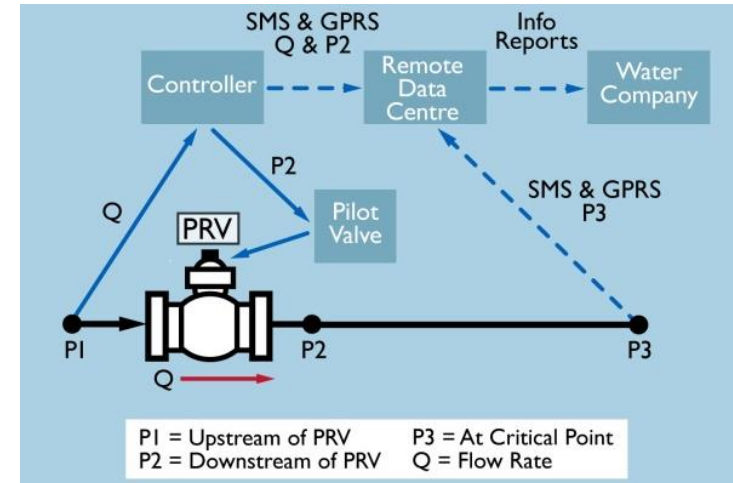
SMS & GPRS
Q & P2

Info
Reports

Controller

Remote
Data
Centre

Water
Company

P2

Q

SMS & GPRS
P3

PRV

Pilot
Valve

P1

P2

P3

Q

P1 = Upstream of PRV
P2 = Downstream of PRV
P3 = At Critical Point
Q = Flow Rate